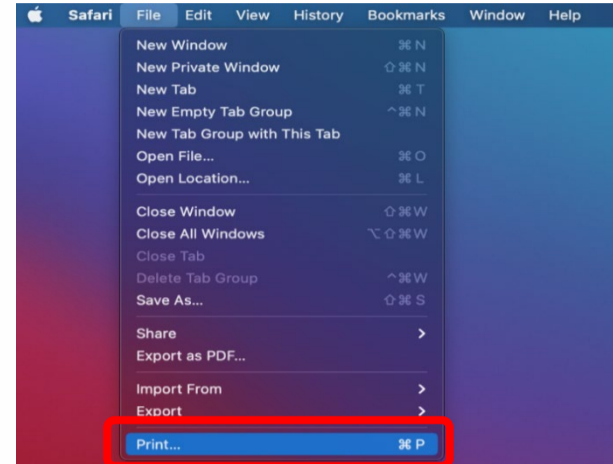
Safari File Edit View History Bookmarks Window Help

New Window ⌘N
New Private Window ⇧⌘N
New Tab ⌘T
New Empty Tab Group ^⌘N
New Tab Group with This Tab
Open File... ⌘O
Open Location... ⌘L

Close Window ⇧⌘W
Close All Windows ⌥⇧⌘W
Close Tab
Delete Tab Group ^⌘W
Save As... ⇧⌘S

Share >
Export as PDF...

Import From >
Export >

Print... ⌘P